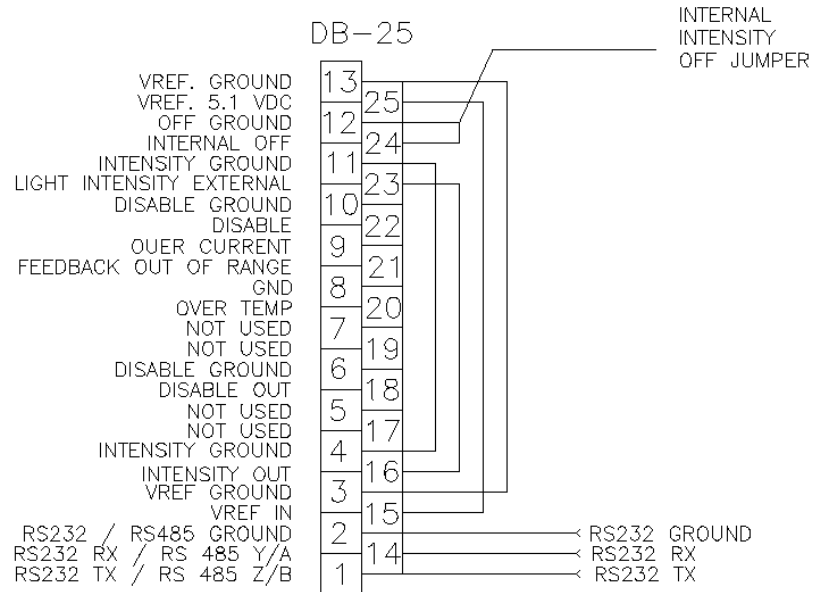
DB-25

INTERNAL INTENSITY OFF JUMPER

VREF. GROUND 13
VREF. 5.1 VDC 25
OFF GROUND 12
INTERNAL OFF 24
INTENSITY GROUND 11
LIGHT INTENSITY EXTERNAL 23
DISABLE GROUND 10
DISABLE 22
OUER CURRENT 9
FEEDBACK OUT OF RANGE 21
GND 8
OVER TEMP 20
NOT USED 7
NOT USED 19
DISABLE GROUND 6
DISABLE OUT 18
NOT USED 5
NOT USED 17
INTENSITY GROUND 4
INTENSITY OUT 16
VREF GROUND 3
VREF IN 15
RS232 / RS485 GROUND 2
RS232 RX / RS 485 Y/A 14
RS232 TX / RS 485 Z/B 1

RS232 GROUND
RS232 RX
RS232 TX